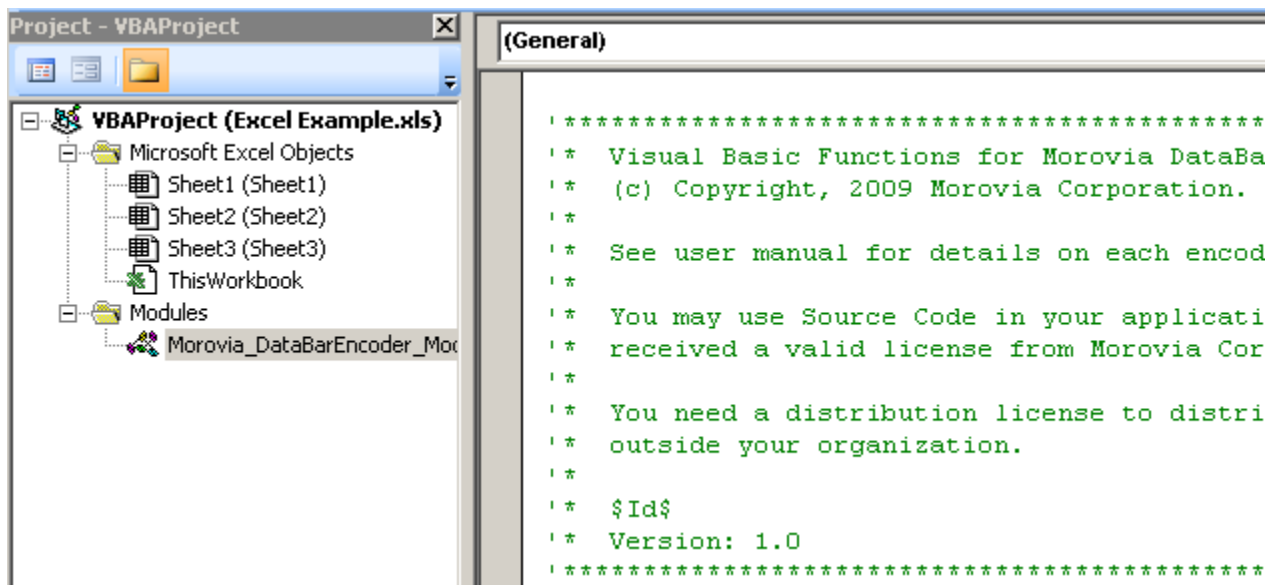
Project - VBAProject

VBAProject (Excel Example.xls)
Microsoft Excel Objects
Sheet1 (Sheet1)
Sheet2 (Sheet2)
Sheet3 (Sheet3)
ThisWorkbook
Modules
Morovia_DataBarEncoder_Mod

(General)

'**********************************************************
'* Visual Basic Functions for Morovia DataBa
'* (c) Copyright, 2009 Morovia Corporation.
'*
'* See user manual for details on each encod
'*
'* You may use Source Code in your applicati
'* received a valid license from Morovia Cor
'*
'* You need a distribution license to distri
'* outside your organization.
'*
'* $Id$
'* Version: 1.0
'**********************************************************